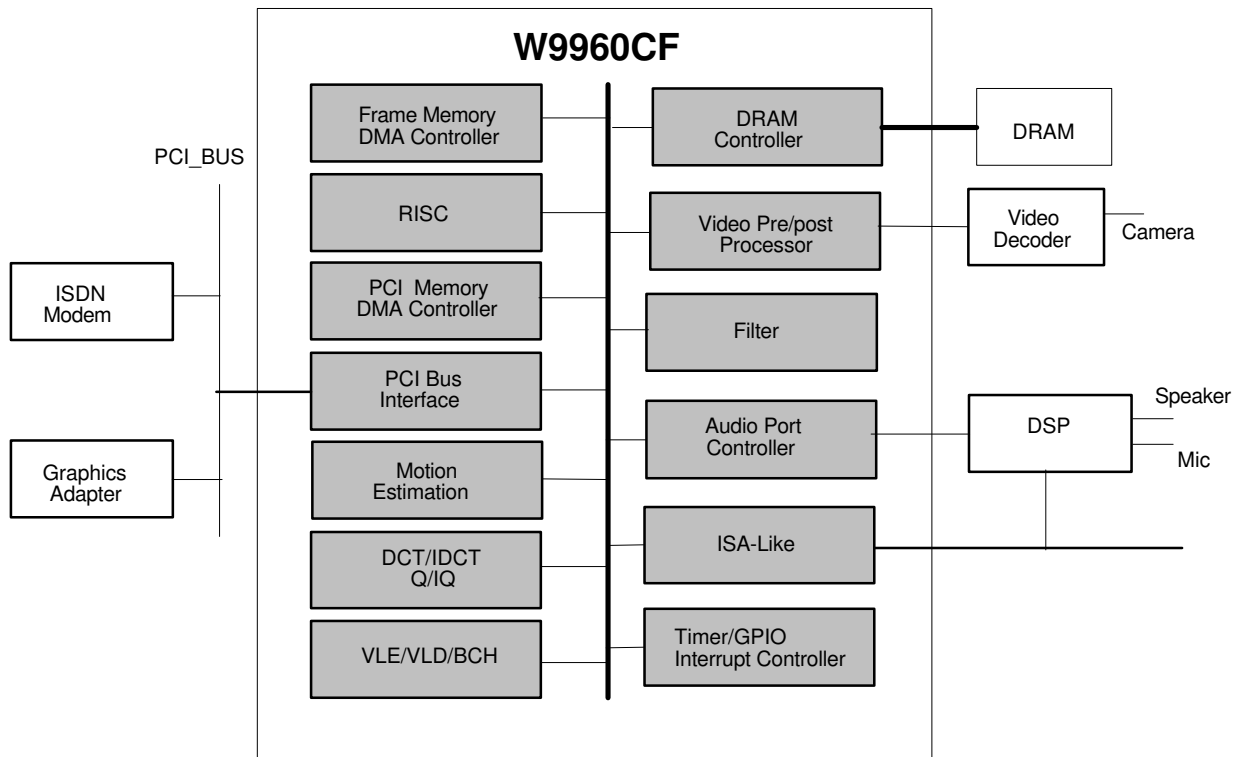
W9960CF

PCI_BUS

ISDN Modem

Graphics Adapter

Frame Memory DMA Controller

RISC

PCI Memory DMA Controller

PCI Bus Interface

Motion Estimation

DCT/IDCT Q/IQ

VLE/VLD/BCH

DRAM Controller

Video Pre/post Processor

Filter

Audio Port Controller

ISA-Like

Timer/GPIO Interrupt Controller

DRAM

Video Decoder

Camera

DSP

Speaker

Mic